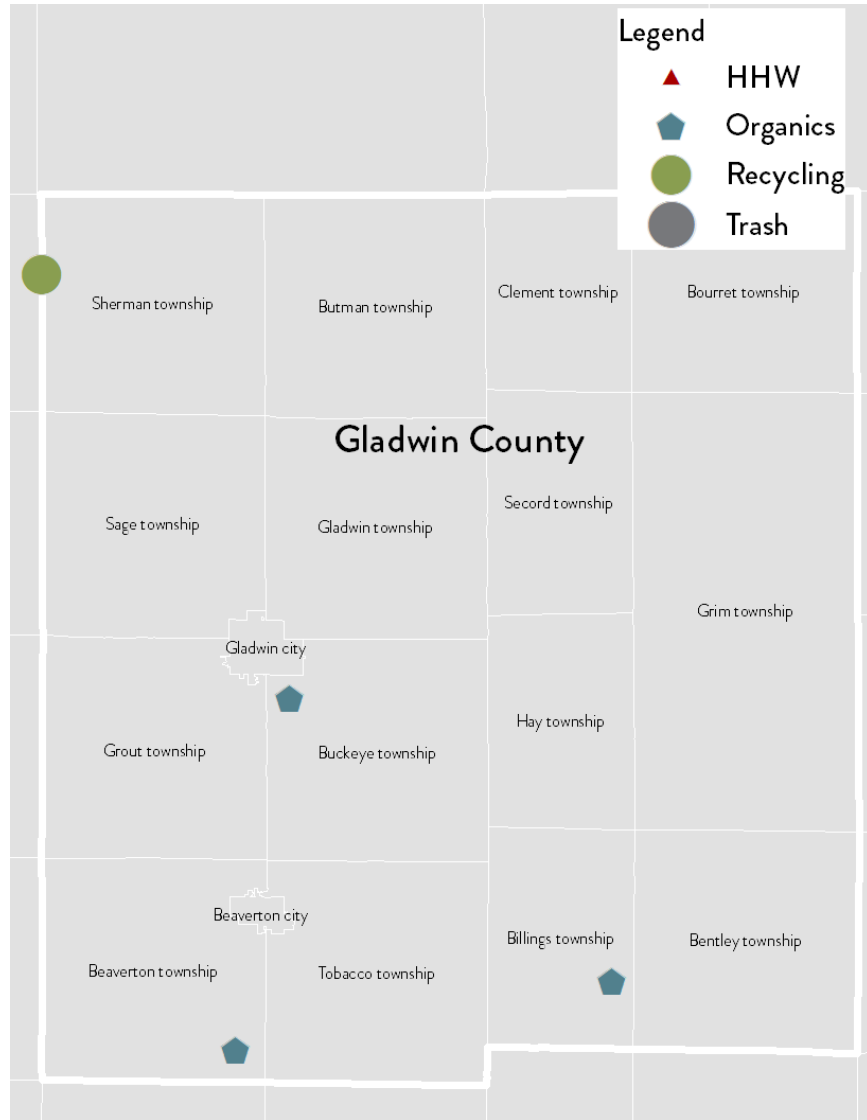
Legend
HHW
Organics
Recycling
Trash

Sherman township
Butman township
Clement township
Bourret township

Gladwin County

Sage township
Gladwin township
Secord township
Grim township

Gladwin city
Grout township
Buckeye township
Hay township

Beaverton city
Beaverton township
Tobacco township
Billings township
Bentley township